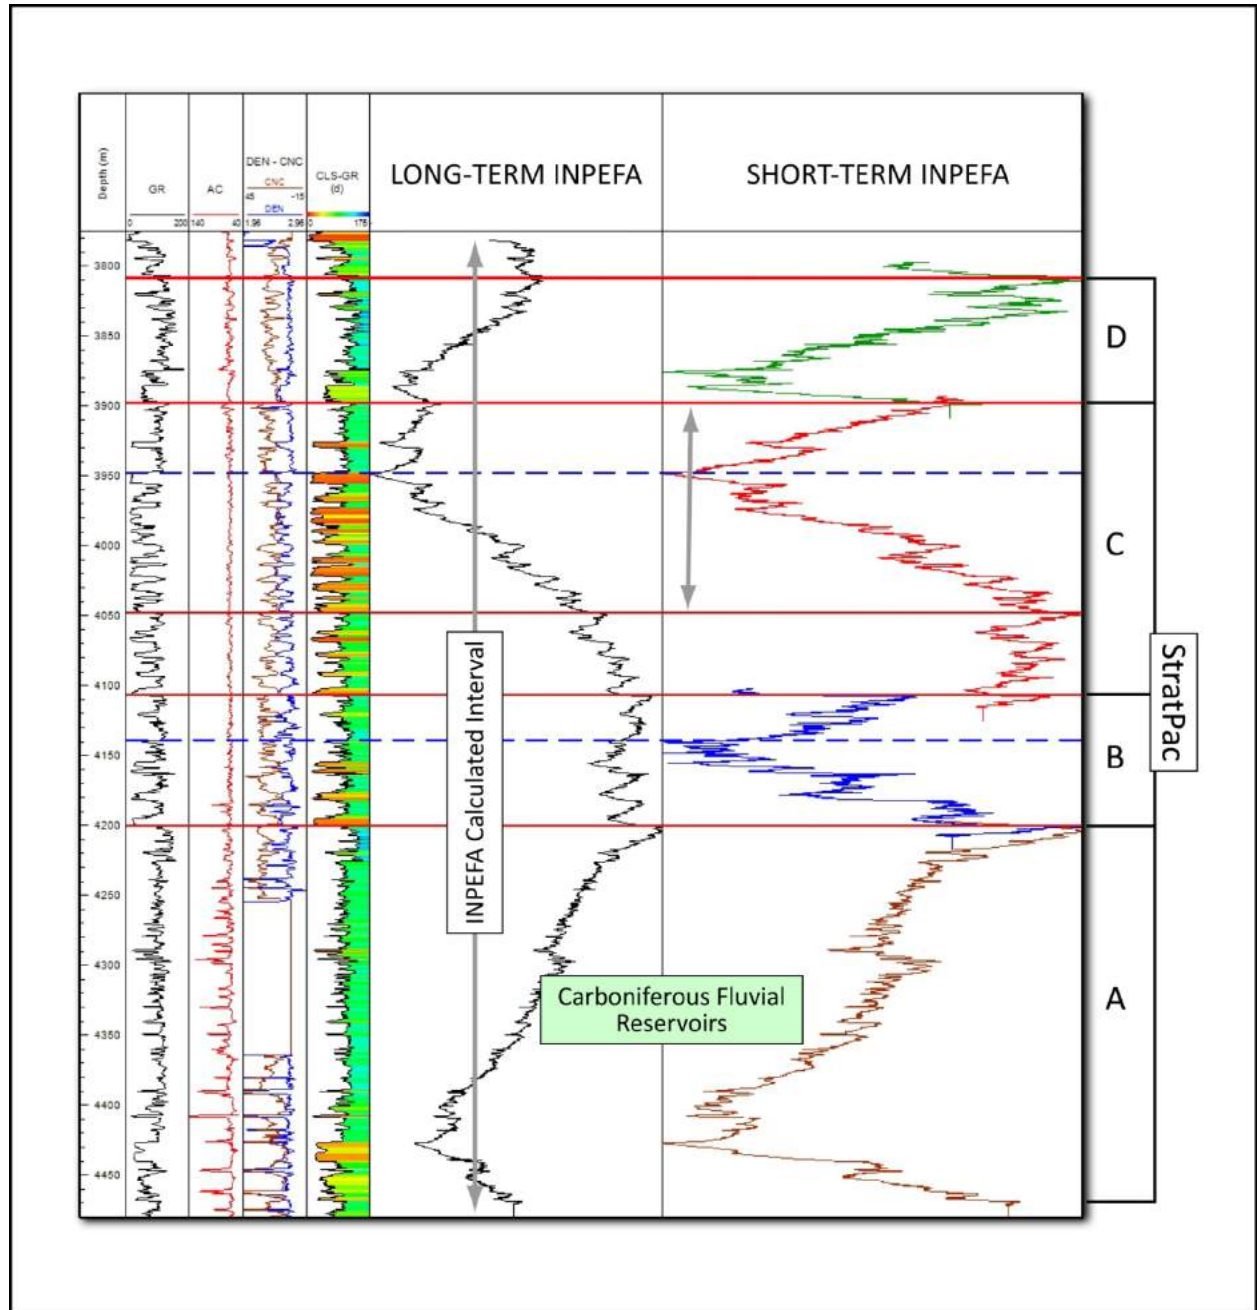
Depth (m)

GR
0 200

AC
140 40

DEN - CNC
CNC
45 -15
DEN
1.96 2.96

CLS-GR
(d)
0 175

LONG-TERM INPEFA

SHORT-TERM INPEFA

3800
3850
3900
3950
4000
4050
4100
4150
4200
4250
4300
4350
4400
4450

D
C
B
A

StratPac

INPEFA Calculated Interval

Carboniferous Fluvial Reservoirs